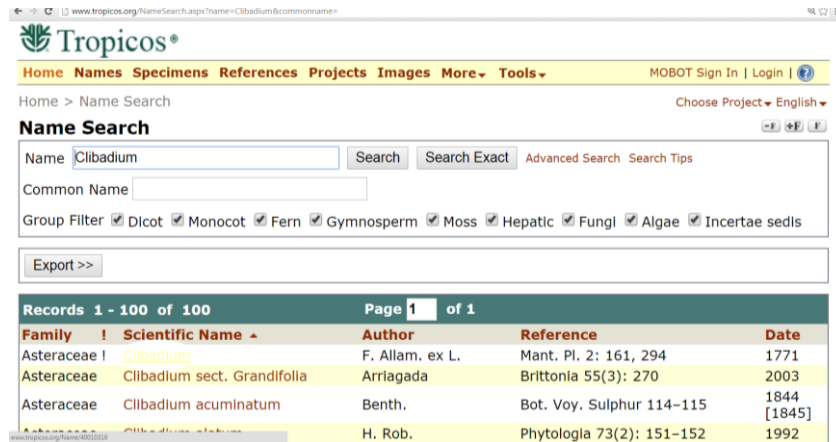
www.tropicos.org/NameSearch.aspx?name=Clibadium&commonname=

Tropicos®

Home Names Specimens References Projects Images More▾ Tools▾ MOBOT Sign In | Login |

Home > Name Search Choose Project▾ English▾

Name Search

Name Clibadium Search Search Exact Advanced Search Search Tips

Common Name

Group Filter Dicot Monocot Fern Gymnosperm Moss Hepatic Fungi Algae Incertae sedis

Export >>

Records 1 - 100 of 100 Page 1 of 1

| Family | ! | Scientific Name ▲ | Author | Reference | Date |
|---|---|---|---|---|---|
| Asteraceae | ! | Clibadium | F. Allam. ex L. | Mant. Pl. 2: 161, 294 | 1771 |
| Asteraceae | | Clibadium sect. Grandifolia | Arriagada | Brittonia 55(3): 270 | 2003 |
| Asteraceae | | Clibadium acuminatum | Benth. | Bot. Voy. Sulphur 114–115 | 1844 [1845] |
| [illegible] | | Clibadium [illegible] | H. Rob. | Phytologia 73(2): 151–152 | 1992 |

www.tropicos.org/Name/40010316